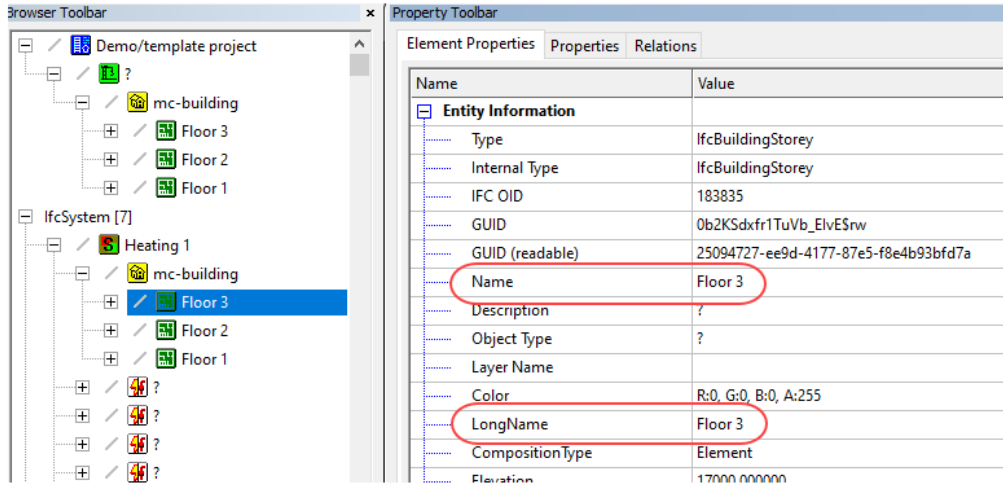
Browser Toolbar ×

Demo/template project
?
mc-building
Floor 3
Floor 2
Floor 1
IfcSystem [7]
Heating 1
mc-building
Floor 3
Floor 2
Floor 1
?
?
?
?

Property Toolbar

Element Properties | Properties | Relations

| Name | Value |
|---|---|
| Entity Information | |
| Type | IfcBuildingStorey |
| Internal Type | IfcBuildingStorey |
| IFC OID | 183835 |
| GUID | 0b2KSdxfr1TuVb_ElvE$rw |
| GUID (readable) | 25094727-ee9d-4177-87e5-f8e4b93bfd7a |
| Name | Floor 3 |
| Description | ? |
| Object Type | ? |
| Layer Name | |
| Color | R:0, G:0, B:0, A:255 |
| LongName | Floor 3 |
| CompositionType | Element |
| Elevation | 17000.000000 |